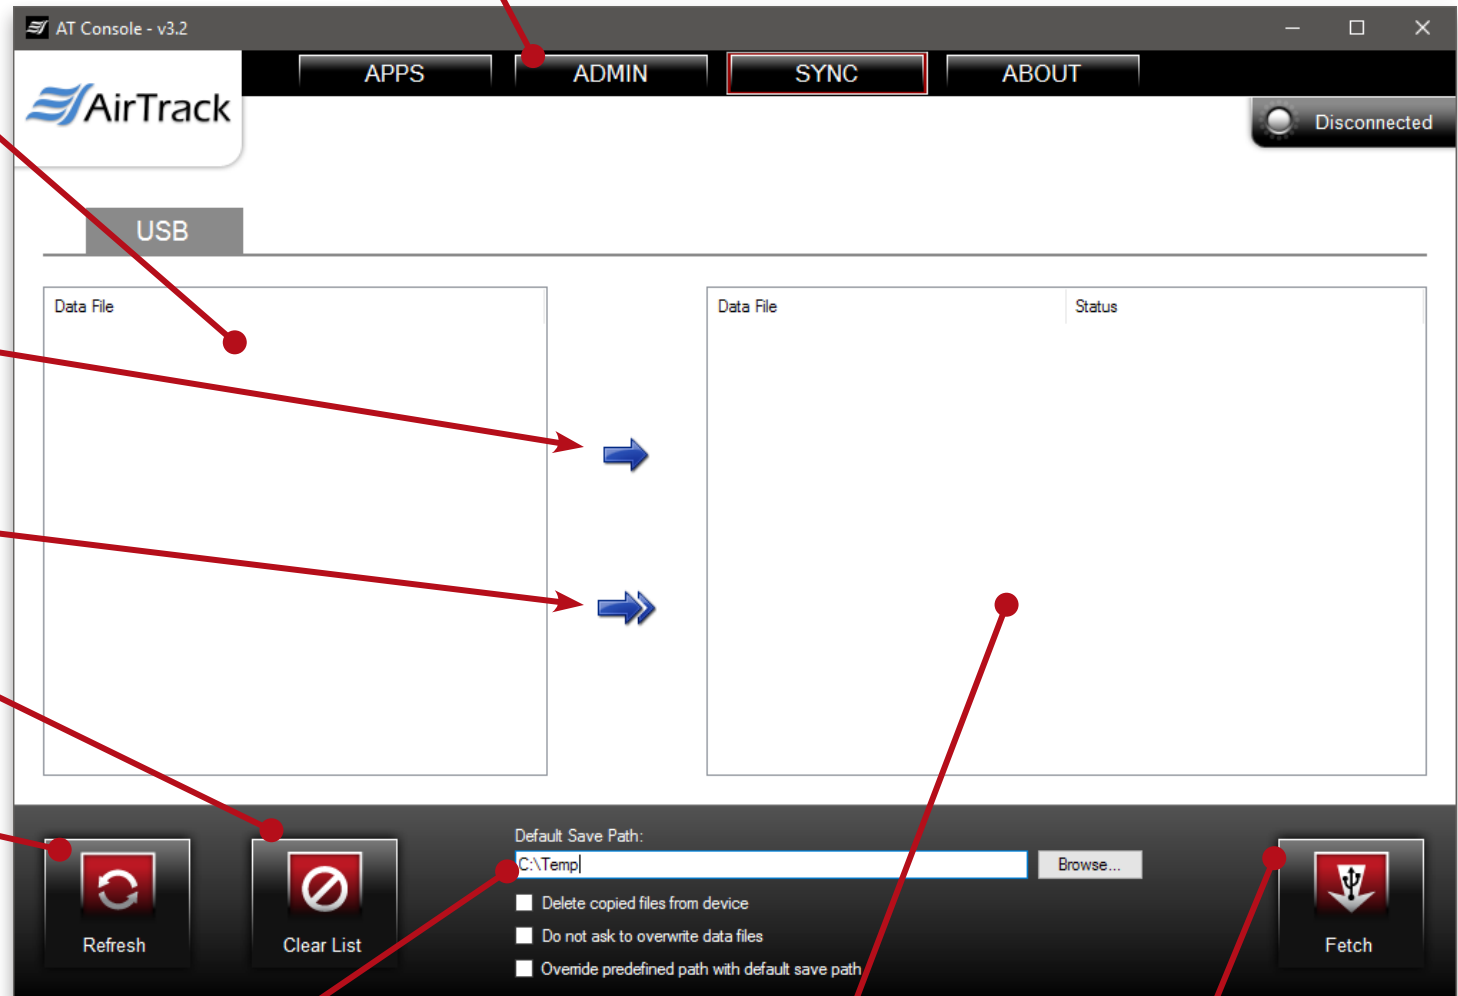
AT Console - v3.2

AirTrack

APPS
ADMIN
SYNC
ABOUT

Disconnected

USB

Data File

Data File
Status

Default Save Path:
C:\Temp
Browse...

Delete copied files from device
Do not ask to overwrite data files
Override predefined path with default save path

Refresh
Clear List
Fetch